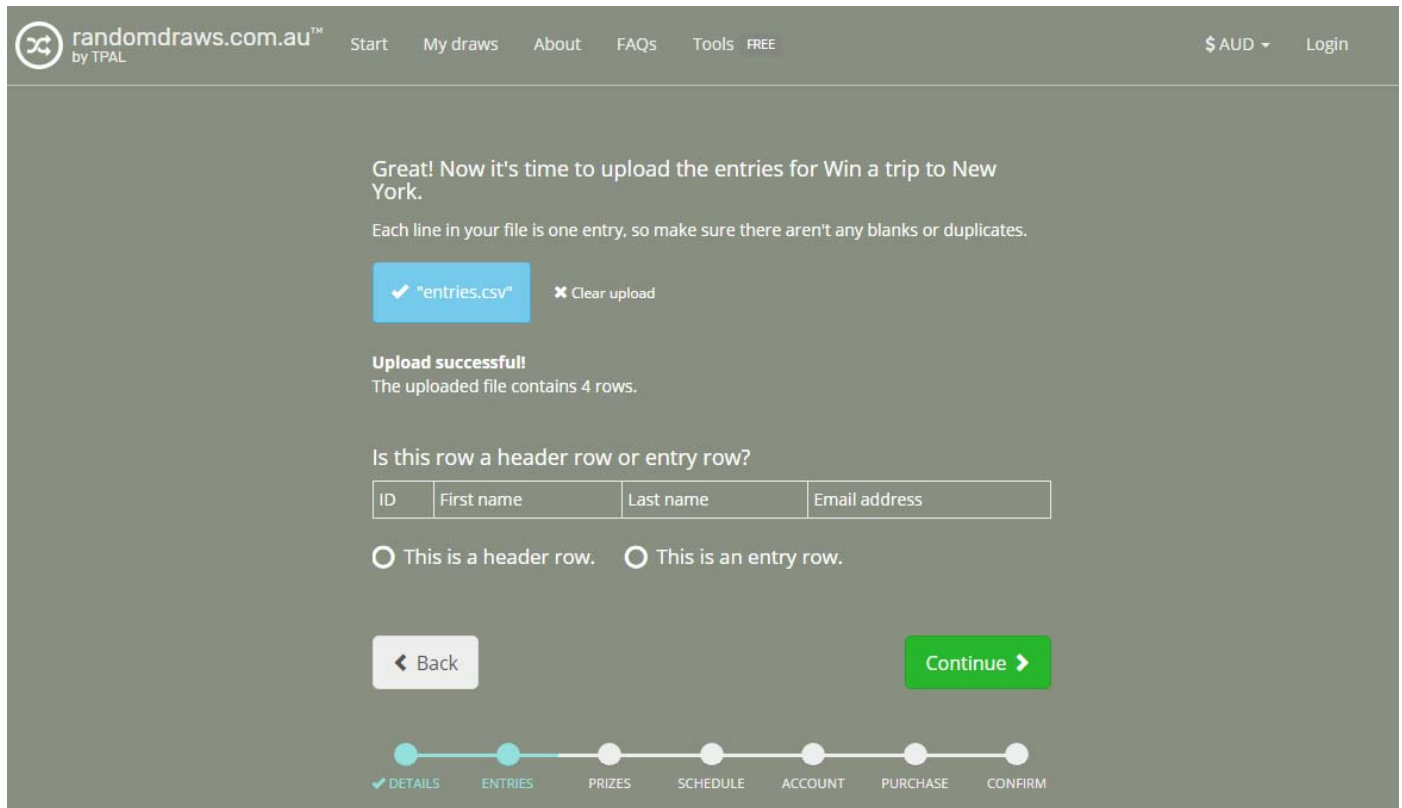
randomdraws.com.au™ by TPAL

Start My draws About FAQs Tools FREE

$ AUD Login

Great! Now it's time to upload the entries for Win a trip to New York.

Each line in your file is one entry, so make sure there aren't any blanks or duplicates.

"entries.csv" Clear upload

Upload successful!
The uploaded file contains 4 rows.

Is this row a header row or entry row?

| ID | First name | Last name | Email address |
|---|---|---|---|

This is a header row. This is an entry row.

Back

Continue

DETAILS ENTRIES PRIZES SCHEDULE ACCOUNT PURCHASE CONFIRM